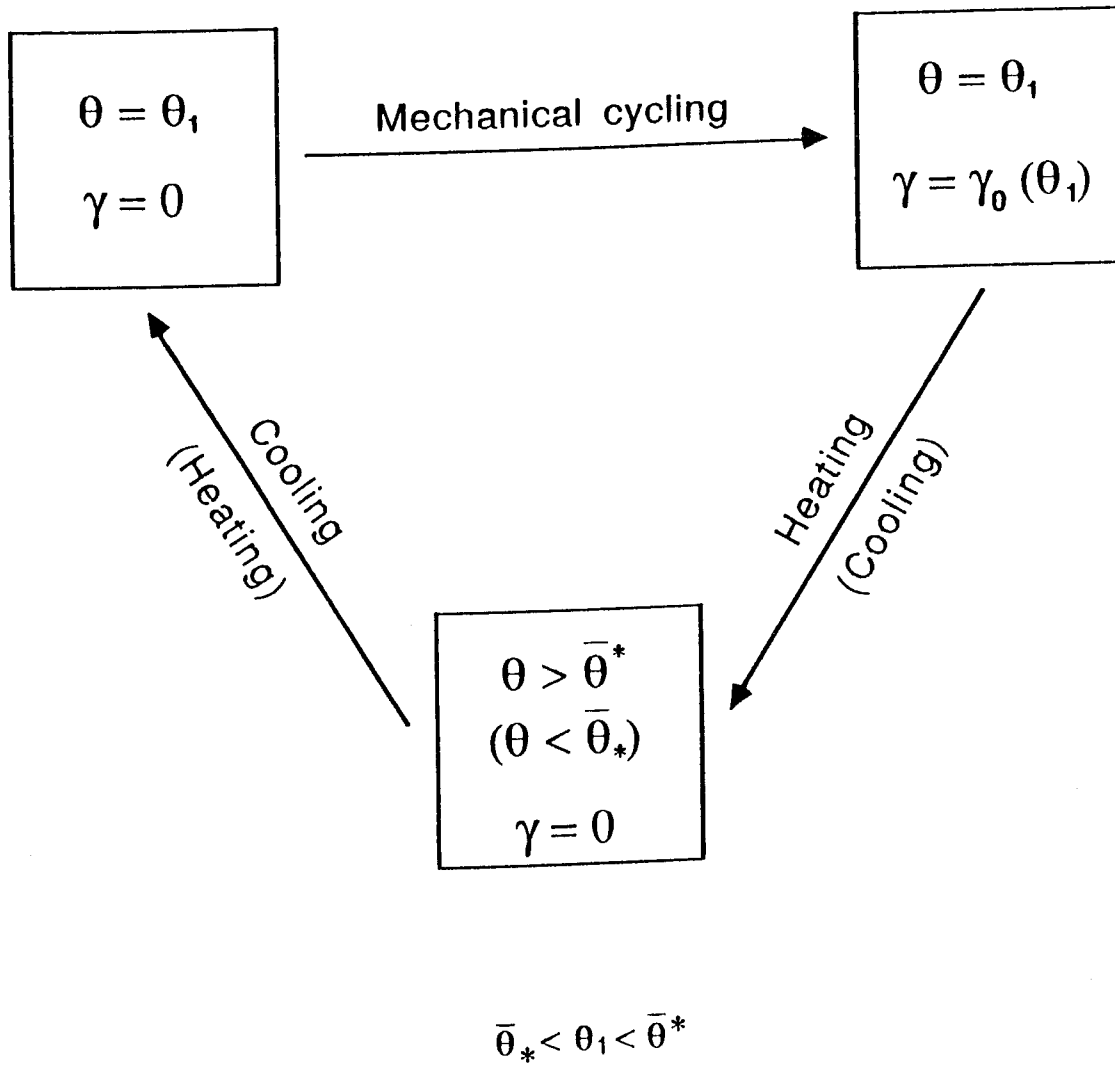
$\theta = \theta_1$
$\gamma = 0$

Mechanical cycling

$\theta = \theta_1$
$\gamma = \gamma_0 (\theta_1)$

Cooling
(Heating)

Heating
(Cooling)

$\theta > \bar{\theta}^*$
$(\theta < \bar{\theta}_*)$
$\gamma = 0$

$\bar{\theta}_* < \theta_1 < \bar{\theta}^*$